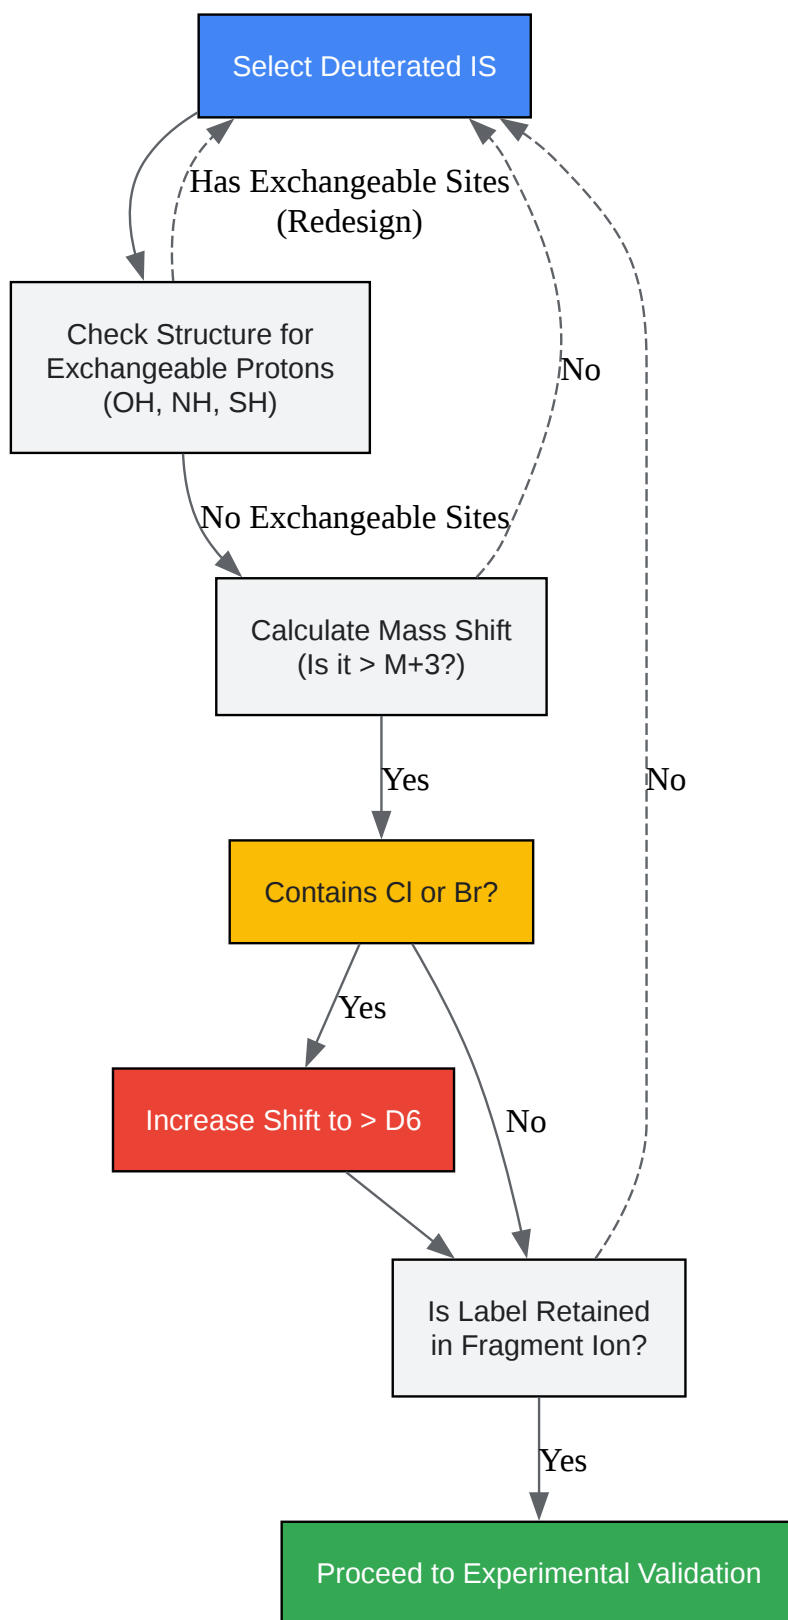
Select Deuterated IS

Has Exchangeable Sites (Redesign)

Check Structure for Exchangeable Protons (OH, NH, SH)

No

No Exchangeable Sites

Calculate Mass Shift (Is it > M+3?)

Yes

No

Contains Cl or Br?

Yes

Increase Shift to > D6

No

Is Label Retained in Fragment Ion?

Yes

Proceed to Experimental Validation